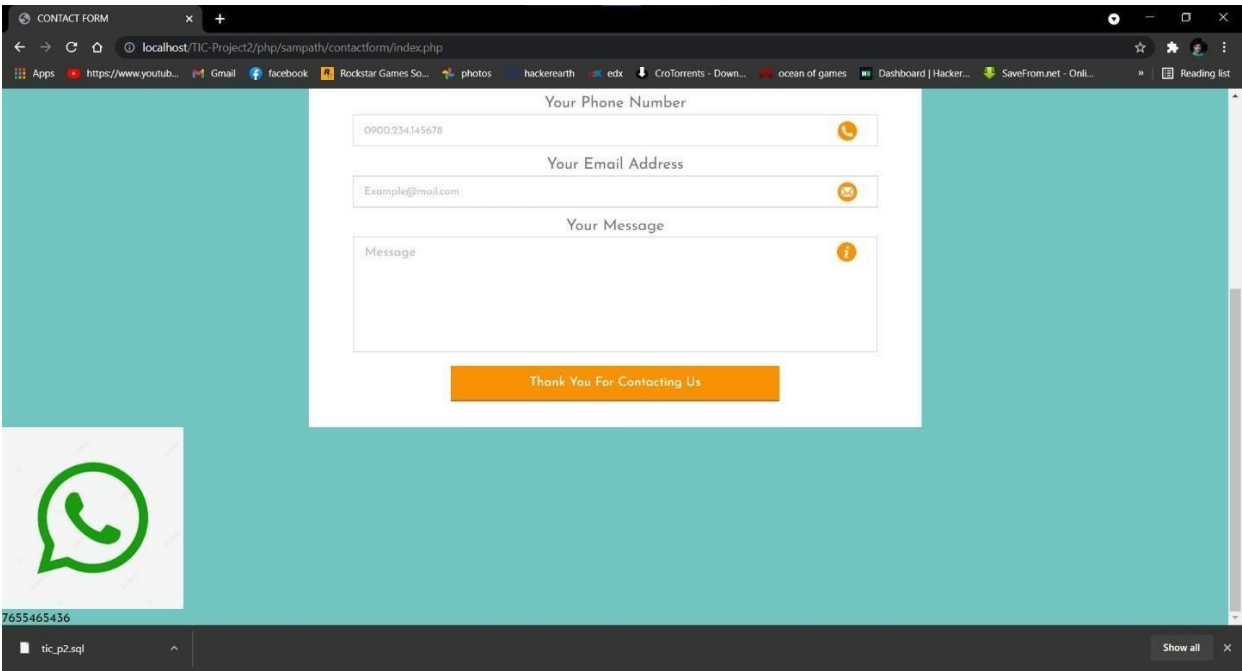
CONTACT FORM
localhost/TIC-Project2/php/sampath/contactform/index.php
Apps https://www.youtub... Gmail facebook Rockstar Games So... photos hackerearth edx CroTorrents - Down... ocean of games Dashboard | Hacker... SaveFrom.net - Onli... » Reading list

Your Phone Number
0900234145678
Your Email Address
Example@mail.com
Your Message
Message
Thank You For Contacting Us

7655465436

tic_p2.sql
Show all